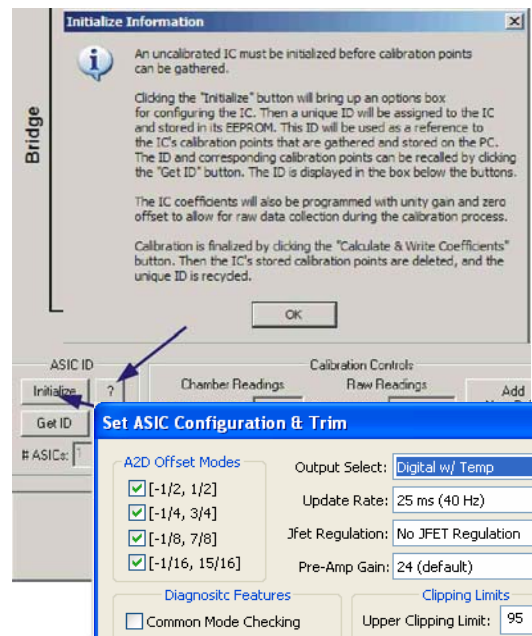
Initialize Information

An uncalibrated IC must be initialized before calibration points can be gathered.

Clicking the "Initialize" button will bring up an options box for configuring the IC. Then a unique ID will be assigned to the IC and stored in its EEPROM. This ID will be used as a reference to the IC's calibration points that are gathered and stored on the PC. The ID and corresponding calibration points can be recalled by clicking the "Get ID" button. The ID is displayed in the box below the buttons.

The IC coefficients will also be programmed with unity gain and zero offset to allow for raw data collection during the calibration process.

Calibration is finalized by clicking the "Calculate & Write Coefficients" button. Then the IC's stored calibration points are deleted, and the unique ID is recycled.

OK

Bridge

ASIC ID

Initialize

?

Get ID

# ASICs: 1

Calibration Controls

Chamber Readings

Raw Readings

Add

Set ASIC Configuration & Trim

A2D Offset Modes

[-1/2, 1/2]

[-1/4, 3/4]

[-1/8, 7/8]

[-1/16, 15/16]

Output Select: Digital w/ Temp

Update Rate: 25 ms (40 Hz)

Jfet Regulation: No JFET Regulation

Pre-Amp Gain: 24 (default)

Diagnositc Features

Common Mode Checking

Clipping Limits

Upper Clipping Limit: 95